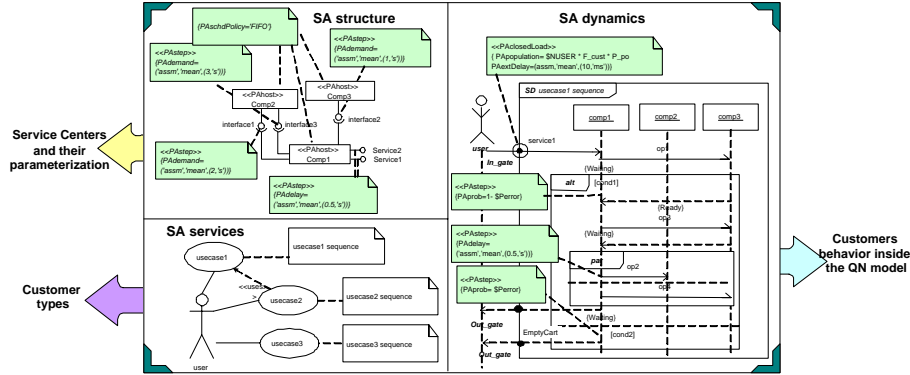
SA structure

{PAschdPolicy='FIFO'}

<<PAstep>> {PAdemand= ('assm','mean',(3,'s'))}

<<PAstep>> {PAdemand= ('assm','mean',(1,'s'))}

<<PAhost>> Comp2

<<PAhost>> Comp3

interface1

interface3

interface2

<<PAhost>> Comp1

Service2

Service1

<<PAstep>> {PAdemand= ('assm','mean',(2,'s'))}

<<PAstep>> {PAdelay= ('assm','mean',(0.5,'s'))}

Service Centers and their parameterization

SA services

usecase1

usecase1 sequence

<<uses>>

usecase2

usecase2 sequence

usecase3

usecase3 sequence

user

Customer types

SA dynamics

<<PAclosedLoad>> { PApopulation= $NUSER * F_cust * P_po PAextDelay=(assm,'mean',(10,'ms'))}

SD usecase1 sequence

user

service1

In_gate

comp1

comp2

comp3

op1

{Waiting}

<<PAstep>> {PAprob=1- $Perror}

alt

[cond1]

{Ready}

op3

{Waiting}

<<PAstep>> {PAdelay= ('assm','mean',(0.5,'s'))}

par

op2

op4

<<PAstep>> {PAprob= $Perror}

Out_gate

{Waiting}

EmptyCart

[cond2]

Out_gate

Customers behavior inside the QN model